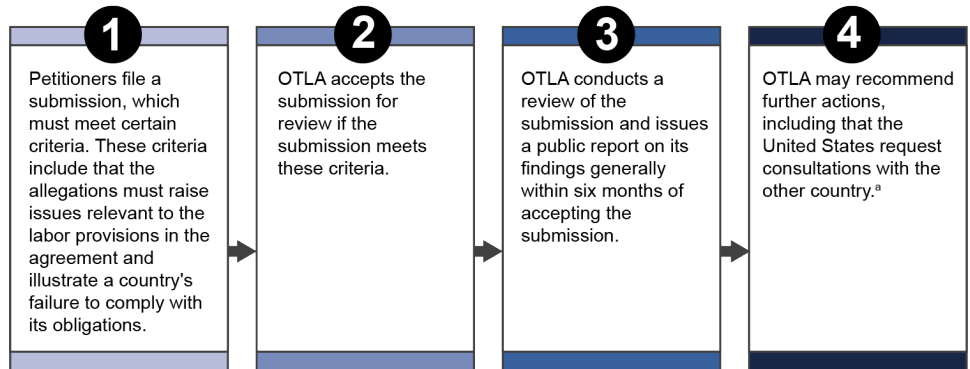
1

Petitioners file a submission, which must meet certain criteria. These criteria include that the allegations must raise issues relevant to the labor provisions in the agreement and illustrate a country's failure to comply with its obligations.

2

OTLA accepts the submission for review if the submission meets these criteria.

3

OTLA conducts a review of the submission and issues a public report on its findings generally within six months of accepting the submission.

4

OTLA may recommend further actions, including that the United States request consultations with the other country.$^{a}$